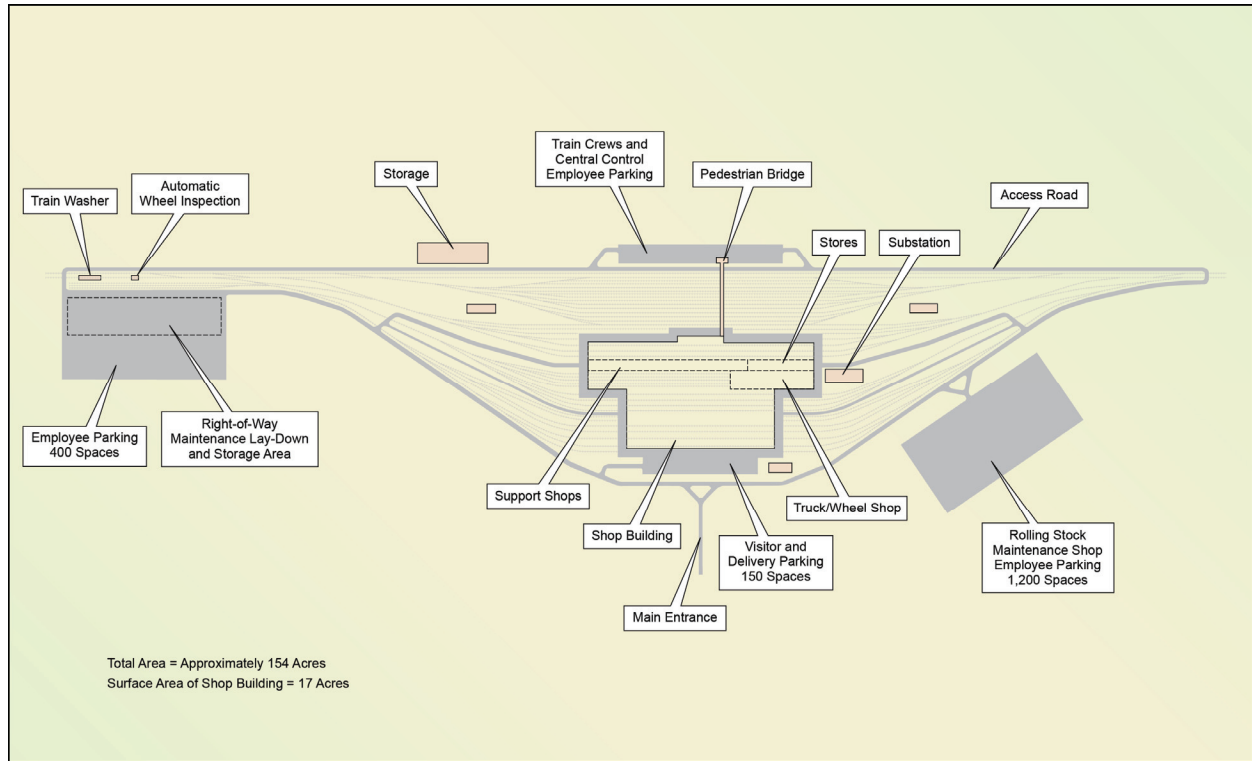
Train Washer

Automatic Wheel Inspection

Storage

Train Crews and Central Control Employee Parking

Pedestrian Bridge

Access Road

Stores

Substation

Employee Parking 400 Spaces

Right-of-Way Maintenance Lay-Down and Storage Area

Support Shops

Shop Building

Visitor and Delivery Parking 150 Spaces

Truck/Wheel Shop

Rolling Stock Maintenance Shop Employee Parking 1,200 Spaces

Main Entrance

Total Area = Approximately 154 Acres
Surface Area of Shop Building = 17 Acres